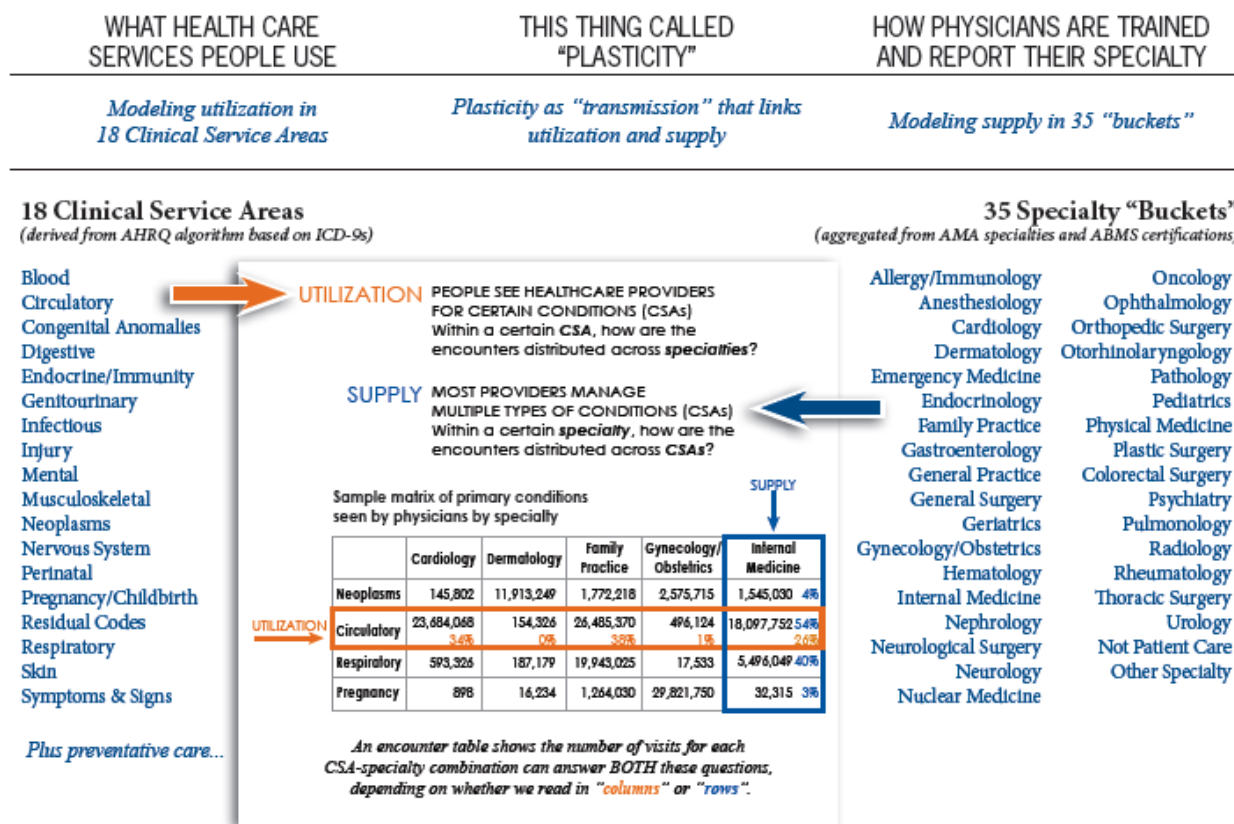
WHAT HEALTH CARE SERVICES PEOPLE USE

THIS THING CALLED "PLASTICITY"

HOW PHYSICIANS ARE TRAINED AND REPORT THEIR SPECIALTY

Modeling utilization in 18 Clinical Service Areas

Plasticity as "transmission" that links utilization and supply

Modeling supply in 35 "buckets"

18 Clinical Service Areas
(derived from AHRQ algorithm based on ICD-9s)

Blood
Circulatory
Congenital Anomalies
Digestive
Endocrine/Immunity
Genitourinary
Infectious
Injury
Mental
Musculoskeletal
Neoplasms
Nervous System
Perinatal
Pregnancy/Childbirth
Residual Codes
Respiratory
Skin
Symptoms & Signs

Plus preventative care...

UTILIZATION PEOPLE SEE HEALTHCARE PROVIDERS FOR CERTAIN CONDITIONS (CSAs) Within a certain CSA, how are the encounters distributed across specialties?

SUPPLY MOST PROVIDERS MANAGE MULTIPLE TYPES OF CONDITIONS (CSAs) Within a certain specialty, how are the encounters distributed across CSAs?

Sample matrix of primary conditions seen by physicians by specialty

SUPPLY

UTILIZATION

| | Cardiology | Dermatology | Family Practice | Gynecology/ Obstetrics | Internal Medicine |
|---|---|---|---|---|---|
| Neoplasms | 145,802 | 11,913,249 | 1,772,218 | 2,575,715 | 1,545,030 4% |
| Circulatory | 23,684,068 34% | 154,326 0% | 26,485,370 38% | 496,124 1% | 18,097,752 54% 26% |
| Respiratory | 593,326 | 187,179 | 19,943,025 | 17,533 | 5,496,049 40% |
| Pregnancy | 898 | 16,234 | 1,264,030 | 29,821,750 | 32,315 3% |

An encounter table shows the number of visits for each CSA-specialty combination can answer BOTH these questions, depending on whether we read in "columns" or "rows".

35 Specialty "Buckets"
(aggregated from AMA specialties and ABMS certifications)

Allergy/Immunology
Anesthesiology
Cardiology
Dermatology
Emergency Medicine
Endocrinology
Family Practice
Gastroenterology
General Practice
General Surgery
Geriatrics
Gynecology/Obstetrics
Hematology
Internal Medicine
Nephrology
Neurological Surgery
Neurology
Nuclear Medicine

Oncology
Ophthalmology
Orthopedic Surgery
Otorhinolaryngology
Pathology
Pediatrics
Physical Medicine
Plastic Surgery
Colorectal Surgery
Psychiatry
Pulmonology
Radiology
Rheumatology
Thoracic Surgery
Urology
Not Patient Care
Other Specialty